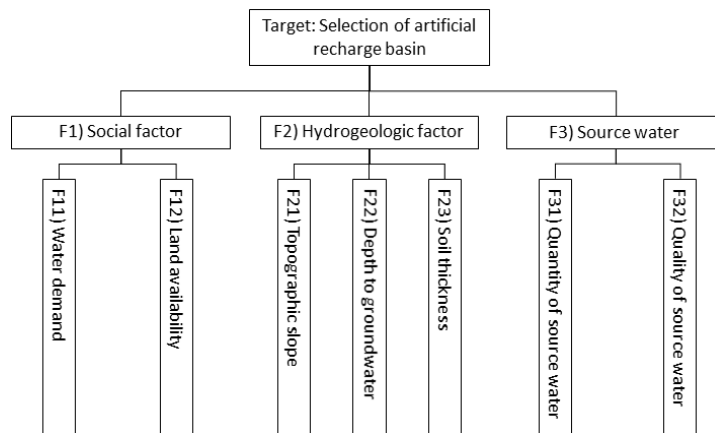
Target: Selection of artificial recharge basin

F1) Social factor

F2) Hydrogeologic factor

F3) Source water

F11) Water demand

F12) Land availability

F21) Topographic slope

F22) Depth to groundwater

F23) Soil thickness

F31) Quantity of source water

F32) Quality of source water